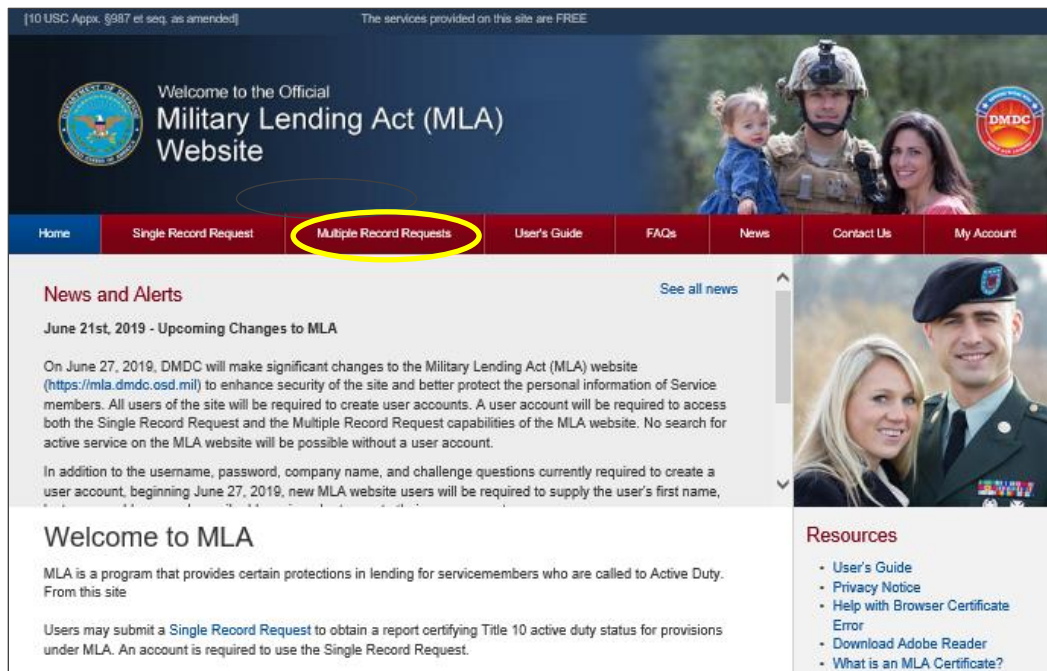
[10 USC Appx. §987 et seq. as amended]

The services provided on this site are FREE

Welcome to the Official
Military Lending Act (MLA)
Website

DMDC

Home | Single Record Request | Multiple Record Requests | User's Guide | FAQs | News | Contact Us | My Account

News and Alerts

See all news

June 21st, 2019 - Upcoming Changes to MLA

On June 27, 2019, DMDC will make significant changes to the Military Lending Act (MLA) website (https://mla.dmdc.osd.mil) to enhance security of the site and better protect the personal information of Service members. All users of the site will be required to create user accounts. A user account will be required to access both the Single Record Request and the Multiple Record Request capabilities of the MLA website. No search for active service on the MLA website will be possible without a user account.

In addition to the username, password, company name, and challenge questions currently required to create a user account, beginning June 27, 2019, new MLA website users will be required to supply the user's first name, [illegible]

Welcome to MLA

MLA is a program that provides certain protections in lending for servicemembers who are called to Active Duty. From this site

Users may submit a Single Record Request to obtain a report certifying Title 10 active duty status for provisions under MLA. An account is required to use the Single Record Request.

Resources

• User's Guide
• Privacy Notice
• Help with Browser Certificate Error
• Download Adobe Reader
• What is an MLA Certificate?